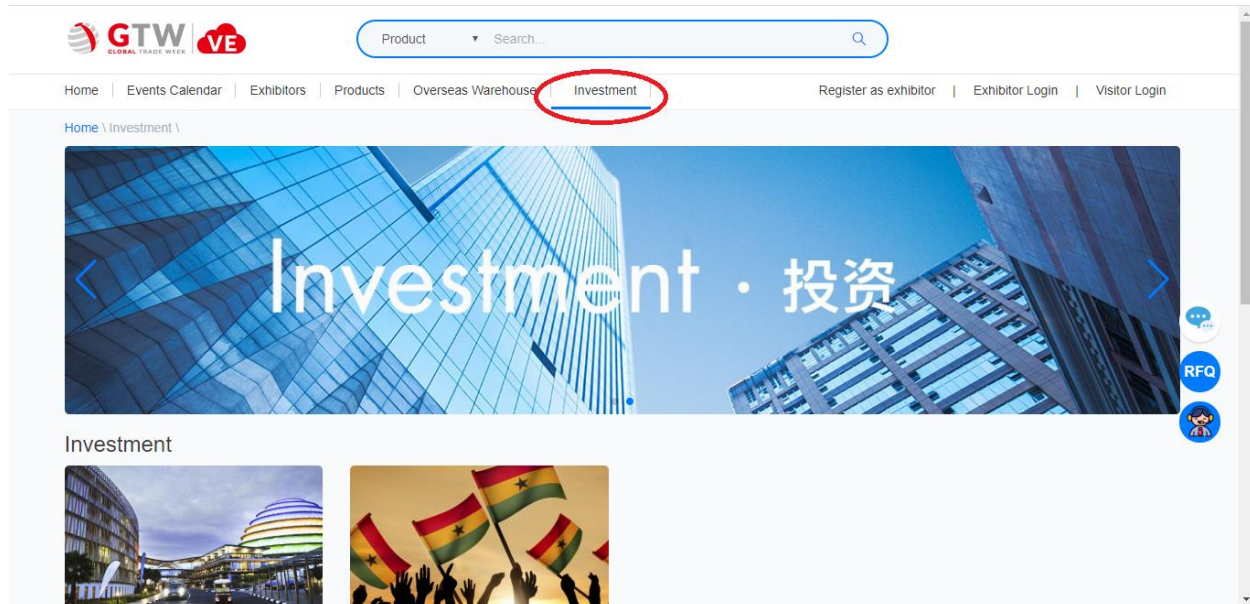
GTW GLOBAL TRADE WEEK VE

Product ▾ Search...

Home | Events Calendar | Exhibitors | Products | Overseas Warehouse | Investment

Register as exhibitor | Exhibitor Login | Visitor Login

Home \ Investment \

Investment · 投资

RFQ

Investment